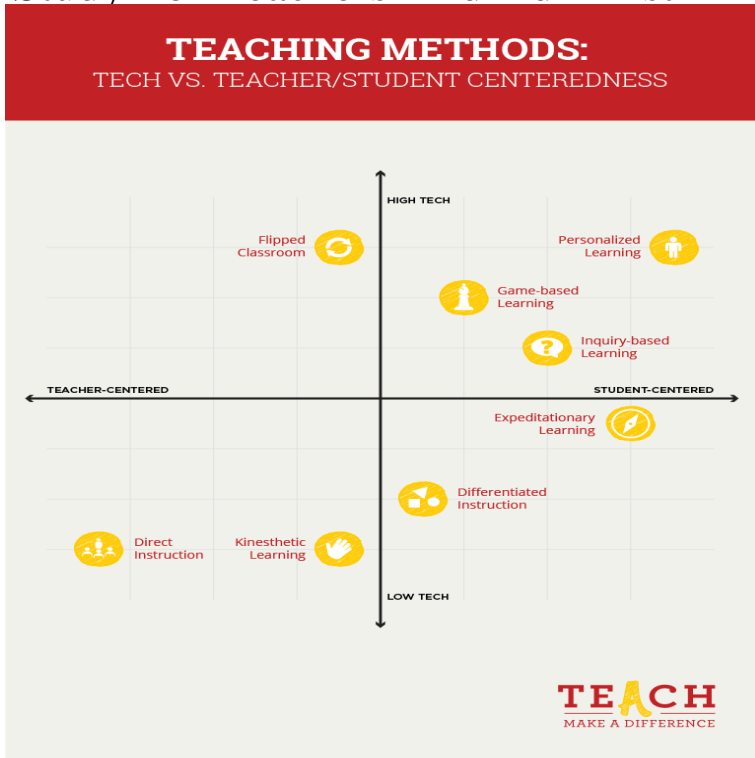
TEACHING METHODS:
TECH VS. TEACHER/STUDENT CENTEREDNESS

HIGH TECH

Flipped Classroom

Personalized Learning

Game-based Learning

Inquiry-based Learning

TEACHER-CENTERED

STUDENT-CENTERED

Expeditationary Learning

Differentiated Instruction

Direct Instruction

Kinesthetic Learning

LOW TECH

TEACH
MAKE A DIFFERENCE